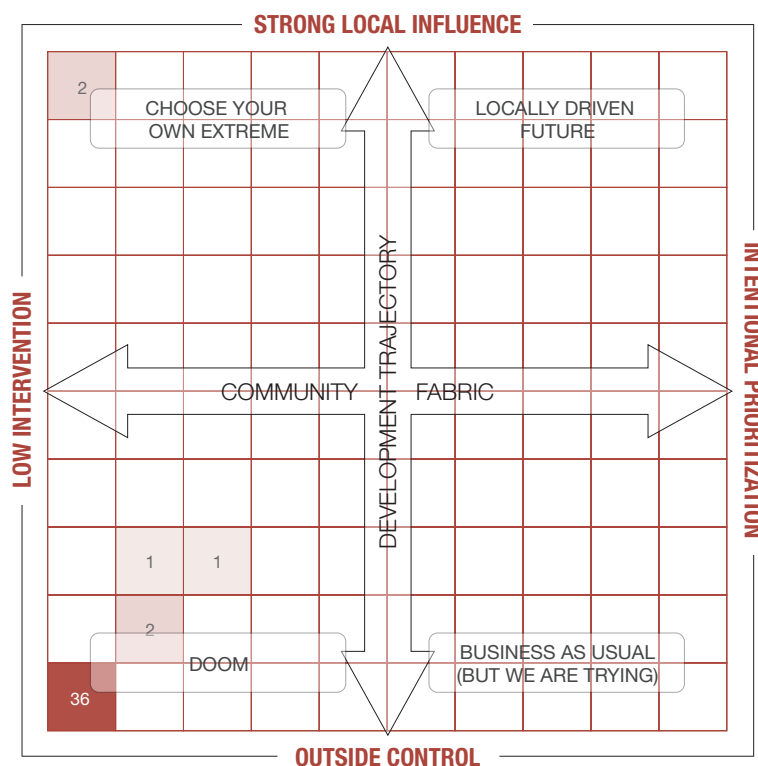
STRONG LOCAL INFLUENCE

LOW INTERVENTION

INTENTIONAL PRIORITIZATION

OUTSIDE CONTROL

2

CHOOSE YOUR OWN EXTREME

LOCALLY DRIVEN FUTURE

DEVELOPMENT TRAJECTORY

COMMUNITY FABRIC

1 1

2

DOOM

BUSINESS AS USUAL (BUT WE ARE TRYING)

36